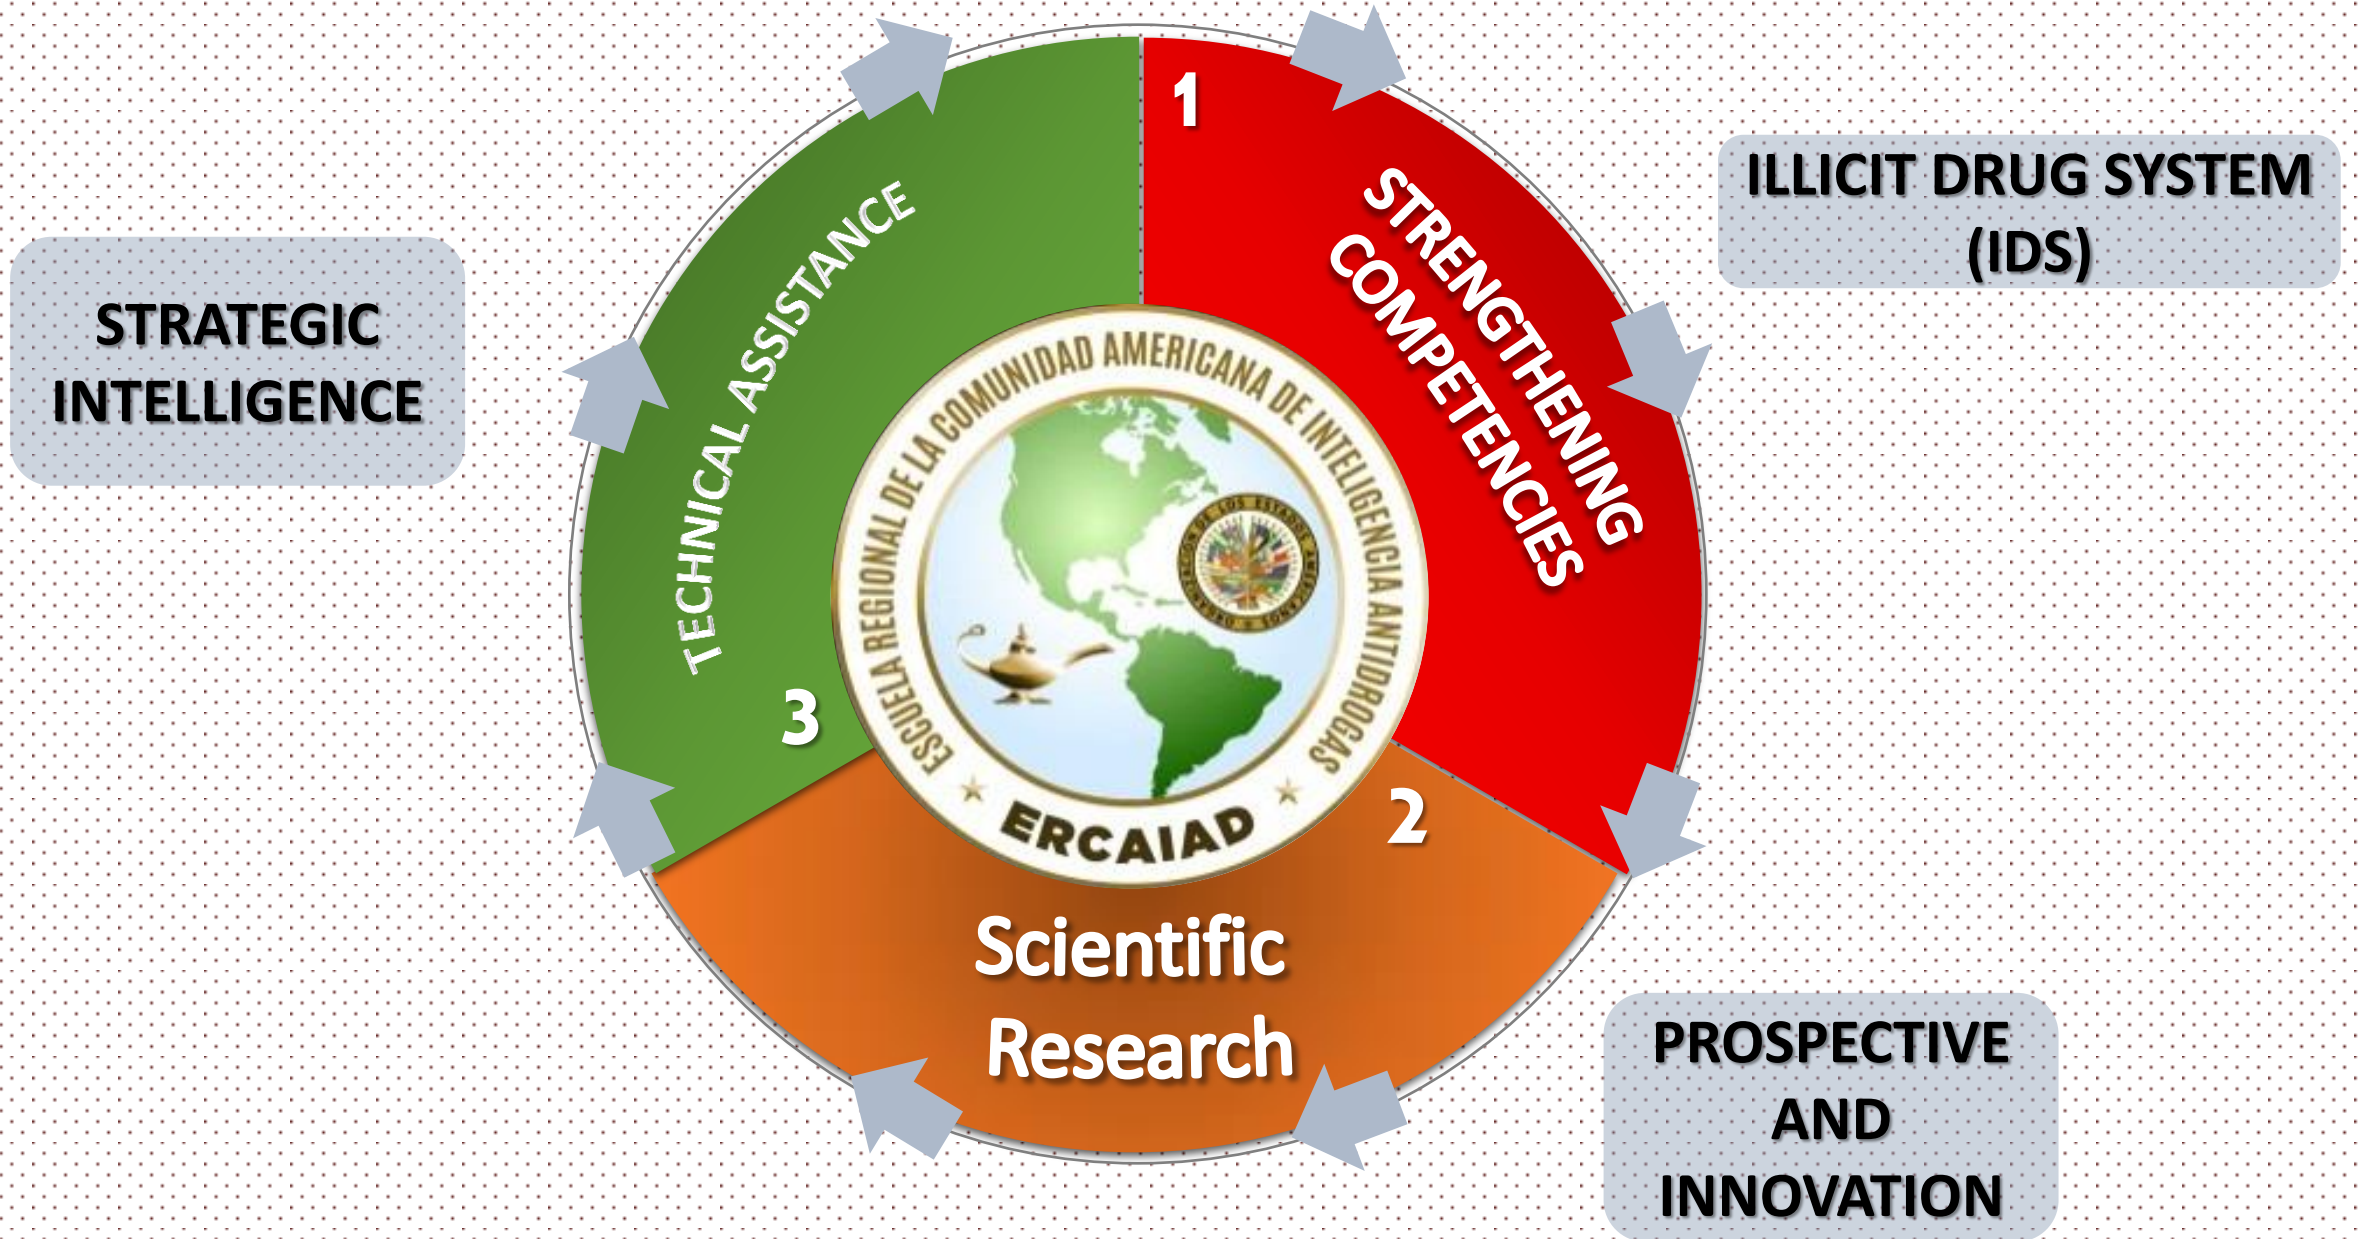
STRATEGIC INTELLIGENCE

TECHNICAL ASSISTANCE

1

STRENGTHENING COMPETENCIES

ILLICIT DRUG SYSTEM (IDS)

ESCUELA REGIONAL DE LA COMUNIDAD AMERICANA DE INTELIGENCIA ANTIDROGAS

ERCAIAD

3

2

Scientific Research

PROSPECTIVE AND INNOVATION